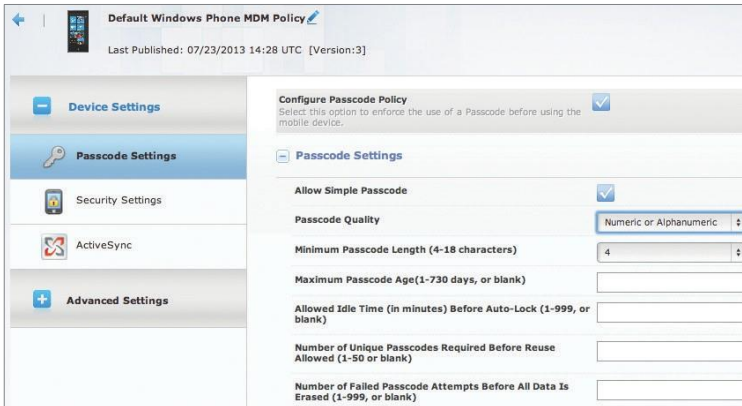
Default Windows Phone MDM Policy

Last Published: 07/23/2013 14:28 UTC [Version:3]

Device Settings

Passcode Settings

Security Settings

ActiveSync

Advanced Settings

Configure Passcode Policy
Select this option to enforce the use of a Passcode before using the mobile device.

Passcode Settings

Allow Simple Passcode

Passcode Quality

Numeric or Alphanumeric

Minimum Passcode Length (4-18 characters)

4

Maximum Passcode Age(1-730 days, or blank)

Allowed Idle Time (in minutes) Before Auto-Lock (1-999, or blank)

Number of Unique Passcodes Required Before Reuse Allowed (1-50 or blank)

Number of Failed Passcode Attempts Before All Data Is Erased (1-999, or blank)